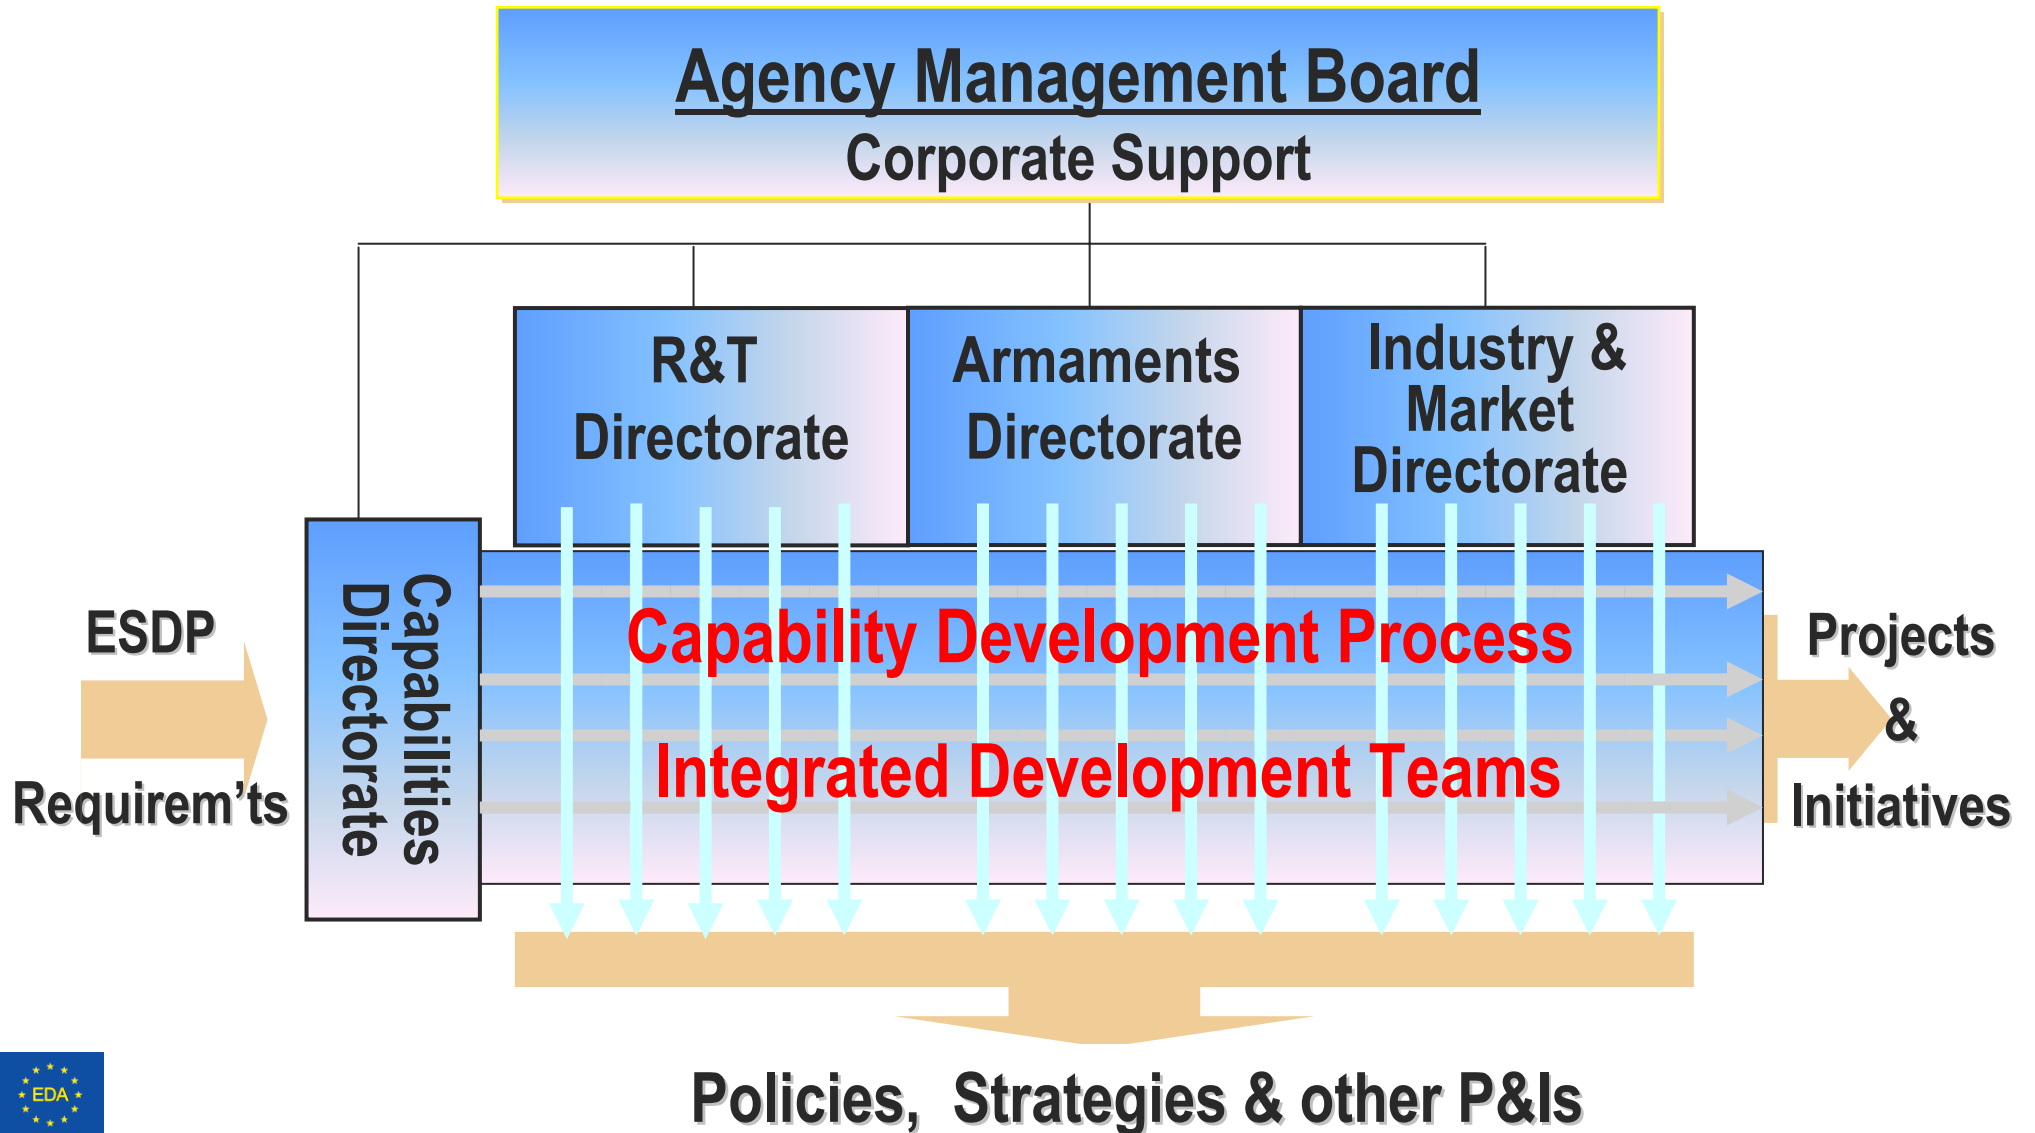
Agency Management Board
Corporate Support

R&T Directorate

Armaments Directorate

Industry & Market Directorate

ESDP

Requirem'ts

Capabilities Directorate

Capability Development Process

Integrated Development Teams

Projects & Initiatives

Policies, Strategies & other P&Is

EDA